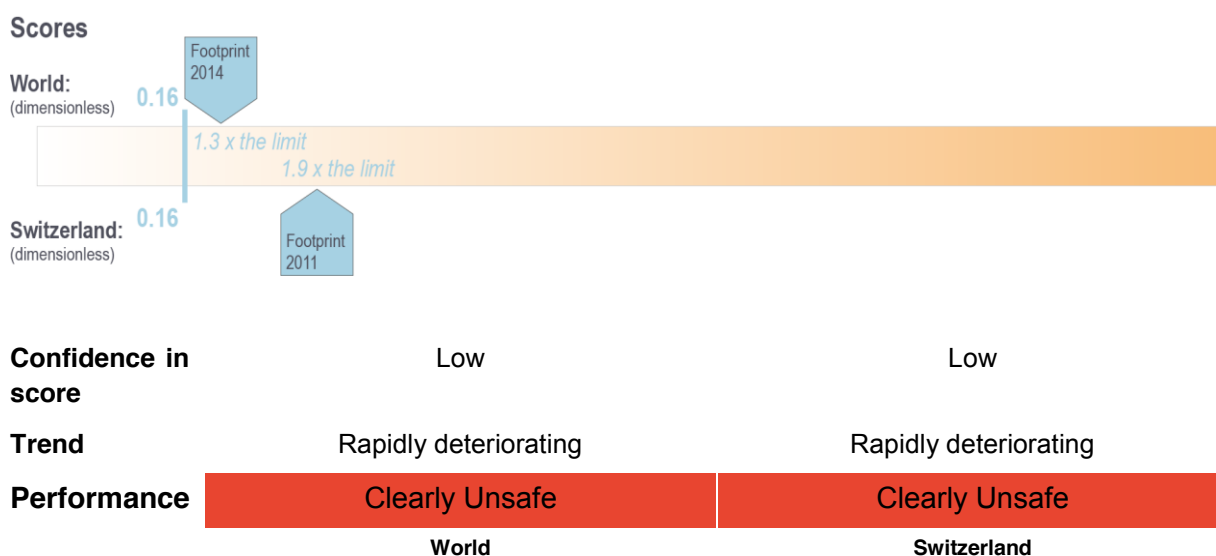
Scores

World:
(dimensionless)
0.16

Footprint 2014

1.3 x the limit
1.9 x the limit

Switzerland:
(dimensionless)
0.16

Footprint 2011

| | | |
|---|---|---|
| **Confidence in score** | Low | Low |
| **Trend** | Rapidly deteriorating | Rapidly deteriorating |
| **Performance** | Clearly Unsafe | Clearly Unsafe |
| | **World** | **Switzerland** |